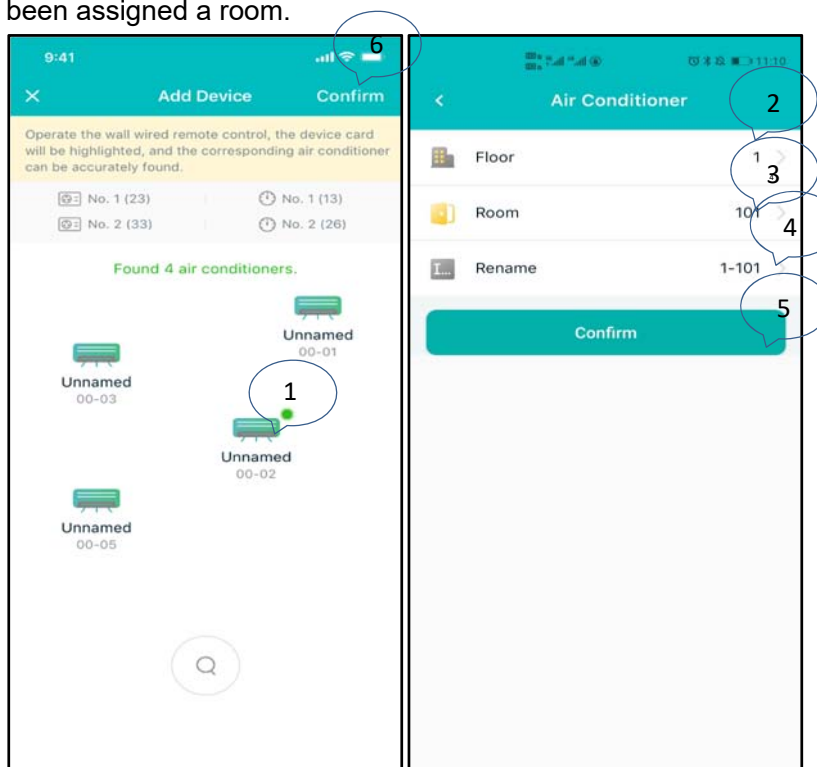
been assigned a room.

9:41

6

Add Device

Confirm

Operate the wall wired remote control, the device card will be highlighted, and the corresponding air conditioner can be accurately found.

No. 1 (23)

No. 1 (13)

No. 2 (33)

No. 2 (26)

Found 4 air conditioners.

Unnamed
00-01

Unnamed
00-03

1

Unnamed
00-02

Unnamed
00-05

11:10

Air Conditioner

2

Floor

1

3

Room

101

4

Rename

1-101

5

Confirm